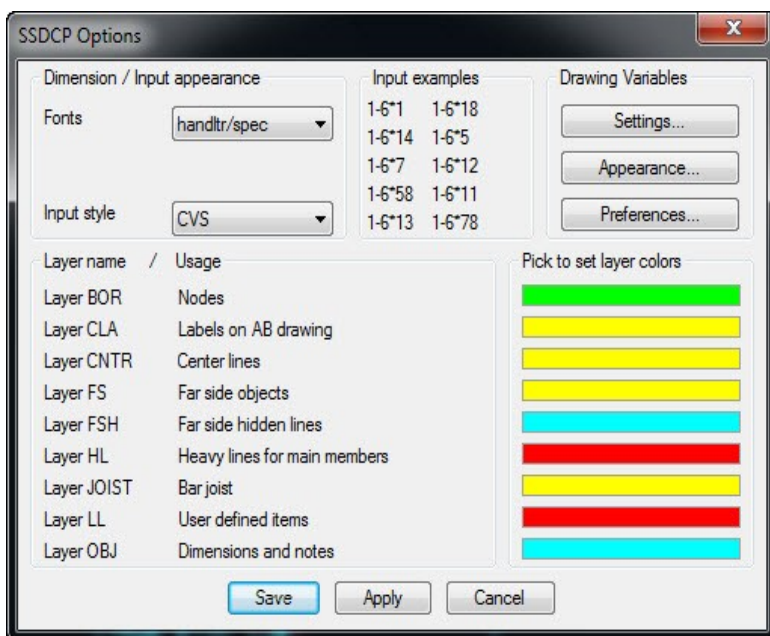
SSDCP Options

Dimension / Input appearance

Fonts handltr/spec

Input style CVS

Input examples

1-6*1 1-6*18
1-6*14 1-6*5
1-6*7 1-6*12
1-6*58 1-6*11
1-6*13 1-6*78

Drawing Variables

Settings...

Appearance...

Preferences...

| Layer name / | Usage |
|---|---|
| Layer BOR | Nodes |
| Layer CLA | Labels on AB drawing |
| Layer CNTR | Center lines |
| Layer FS | Far side objects |
| Layer FSH | Far side hidden lines |
| Layer HL | Heavy lines for main members |
| Layer JOIST | Bar joist |
| Layer LL | User defined items |
| Layer OBJ | Dimensions and notes |

Pick to set layer colors

Save Apply Cancel